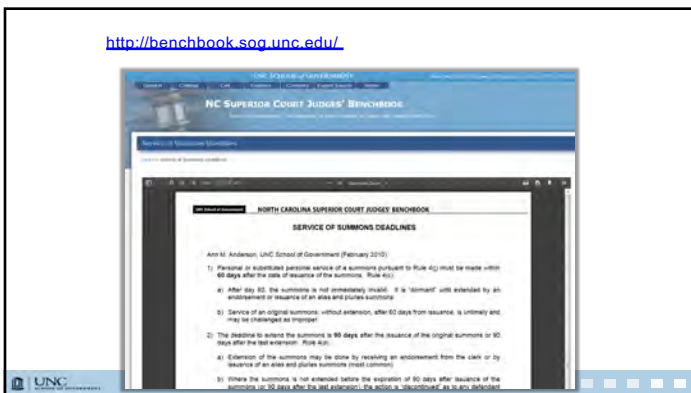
http://benchbook.sog.unc.edu/

UNC SCHOOL of GOVERNMENT

NC SUPERIOR COURT JUDGES' BENCHBOOK

Service of Summons Deadlines

NORTH CAROLINA SUPERIOR COURT JUDGES' BENCHBOOK

SERVICE OF SUMMONS DEADLINES

Ann M. Anderson, UNC School of Government (February 2010)

1) Personal or substituted personal service of a summons pursuant to Rule 4(j) must be made within 60 days after the date of issuance of the summons. Rule 4(c).

a) After day 60, the summons is not immediately invalid. It is "dormant" until extended by an endorsement or issuance of an alias and pluries summons.

b) Service of an original summons, without extension, after 60 days from issuance, is untimely and may be challenged as improper.

2) The deadline to extend the summons is 90 days after the issuance of the original summons or 90 days after the last extension. Rule 4(d).

a) Extension of the summons may be done by receiving an endorsement from the clerk or by issuance of an alias and pluries summons (most common).

b) Where the summons is not extended before the expiration of 90 days after issuance of the summons (or 90 days after the last extension), the action is "discontinued" as to any defendant

UNC SCHOOL OF GOVERNMENT